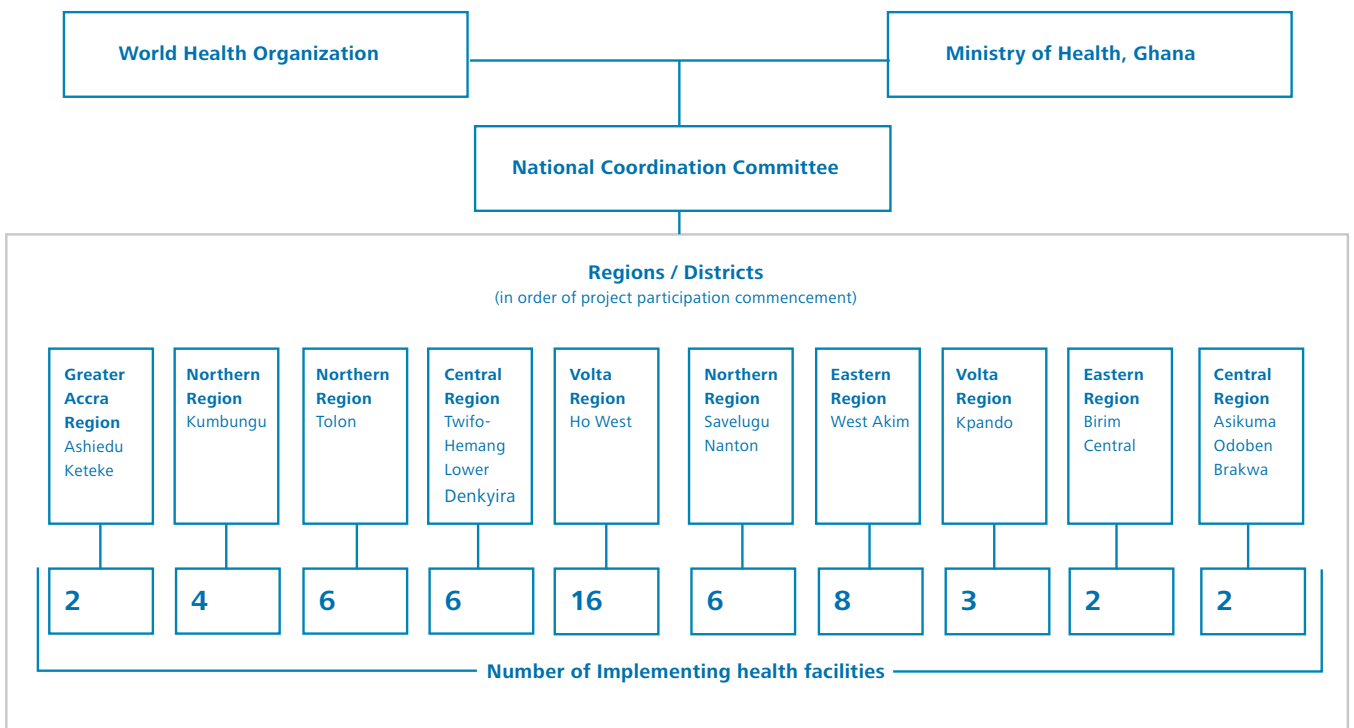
World Health Organization

Ministry of Health, Ghana

National Coordination Committee

Regions / Districts
(in order of project participation commencement)

Greater Accra Region
Ashiedu Keteke

Northern Region
Kumbungu

Northern Region
Tolon

Central Region
Twifo-Hemang Lower Denkyira

Volta Region
Ho West

Northern Region
Savelugu Nanton

Eastern Region
West Akim

Volta Region
Kpando

Eastern Region
Birim Central

Central Region
Asikuma Odoben Brakwa

2

4

6

6

16

6

8

3

2

2

Number of Implementing health facilities